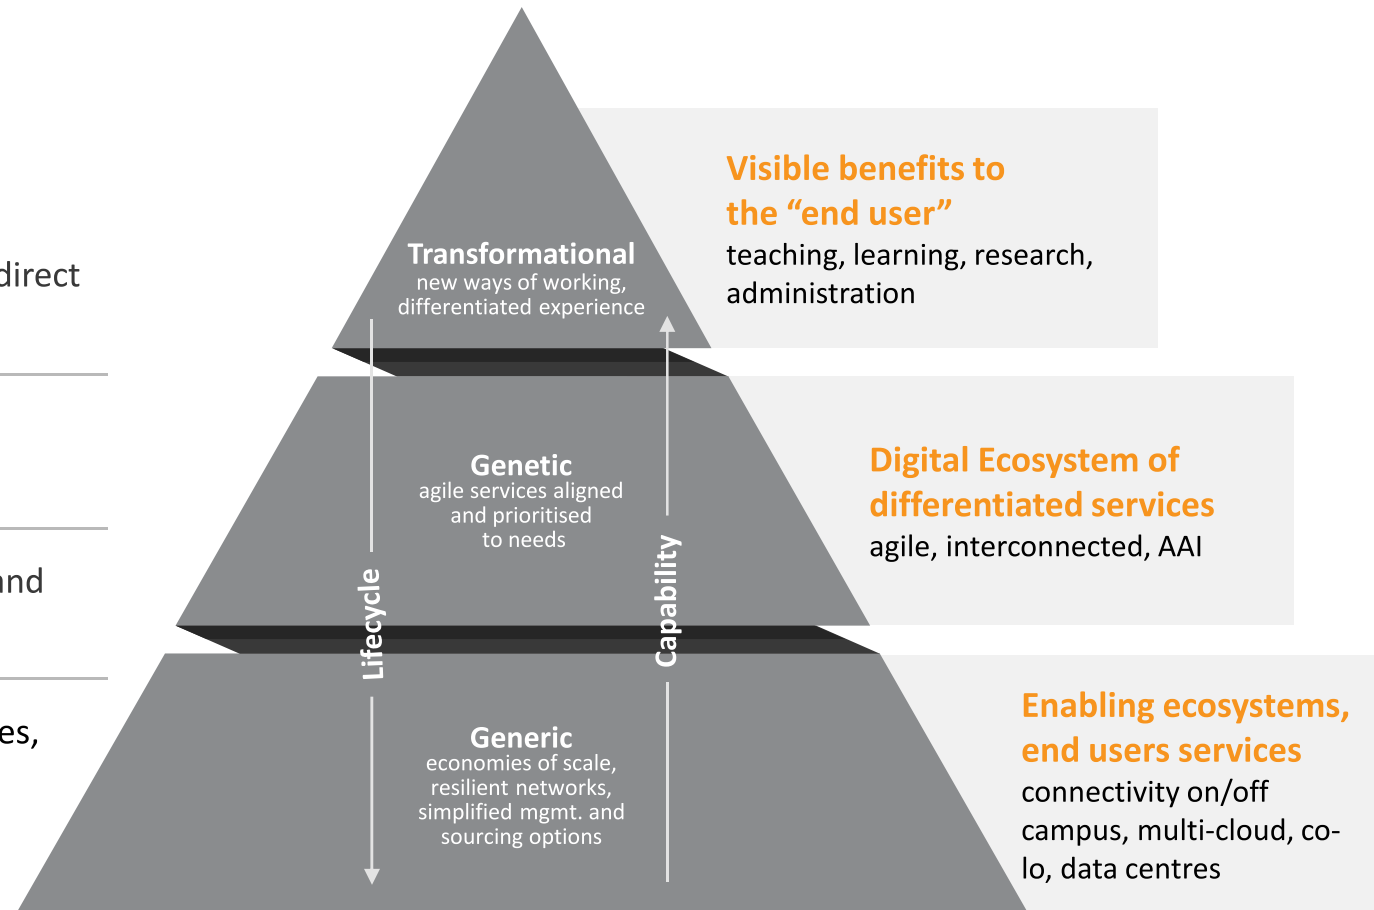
direct

nd

es,

Transformational
new ways of working, differentiated experience

Visible benefits to the “end user”
teaching, learning, research, administration

Genetic
agile services aligned and prioritised to needs

Digital Ecosystem of differentiated services
agile, interconnected, AAI

Lifecycle

Capability

Generic
economies of scale, resilient networks, simplified mgmt. and sourcing options

Enabling ecosystems, end users services
connectivity on/off campus, multi-cloud, co-lo, data centres